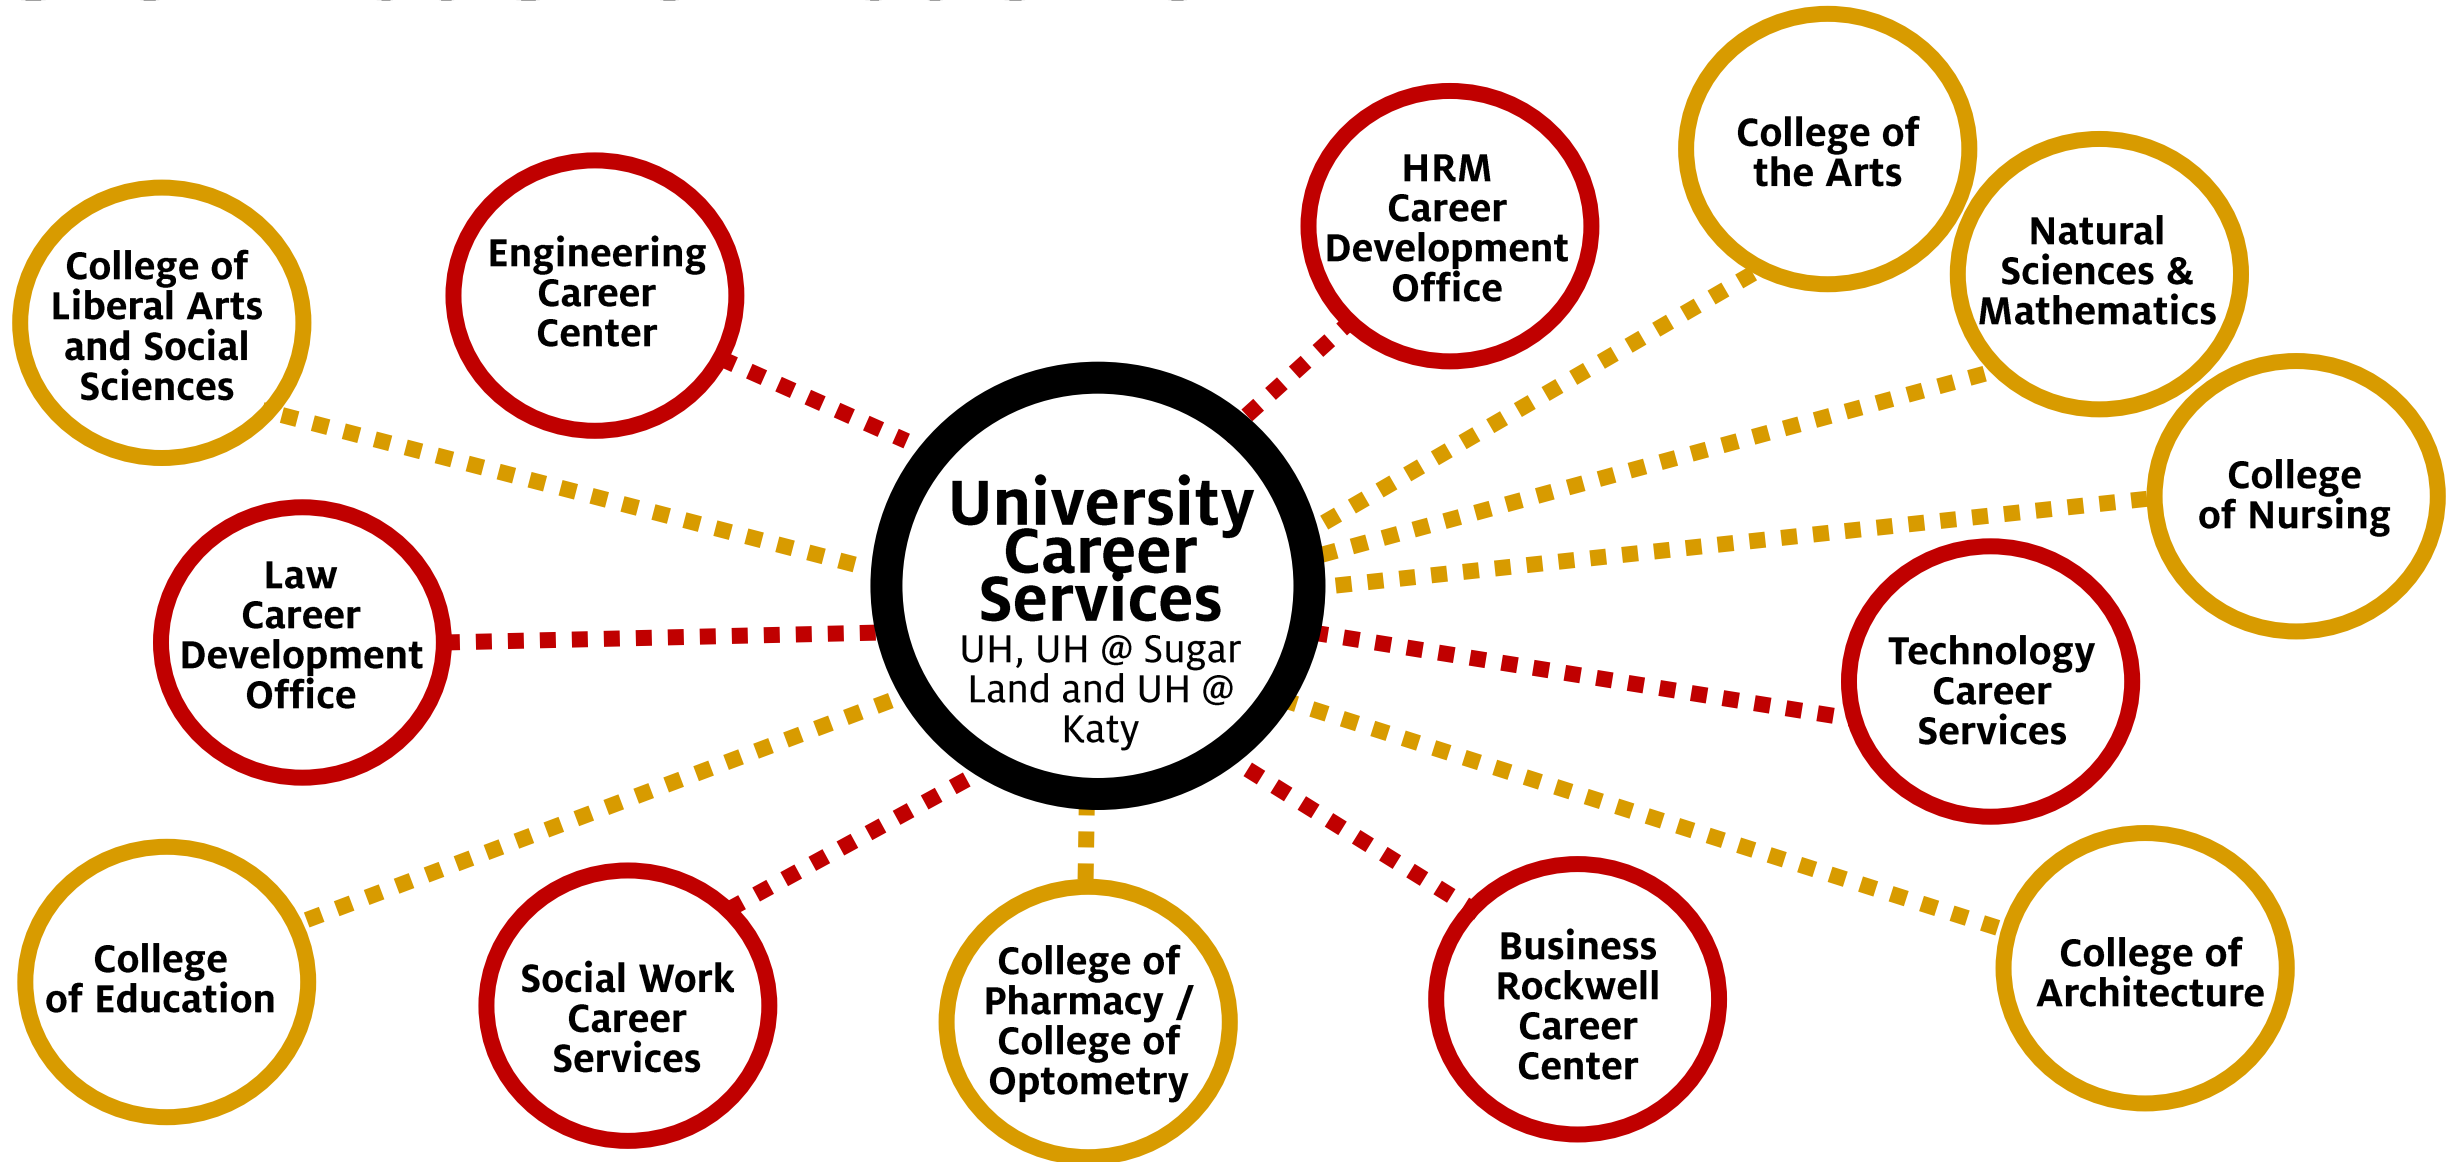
University Career Services
UH, UH @ Sugar Land and UH @ Katy

College of Liberal Arts and Social Sciences

Engineering Career Center

HRM Career Development Office

College of the Arts

Natural Sciences & Mathematics

College of Nursing

Law Career Development Office

Technology Career Services

College of Education

Social Work Career Services

College of Pharmacy / College of Optometry

Business Rockwell Career Center

College of Architecture